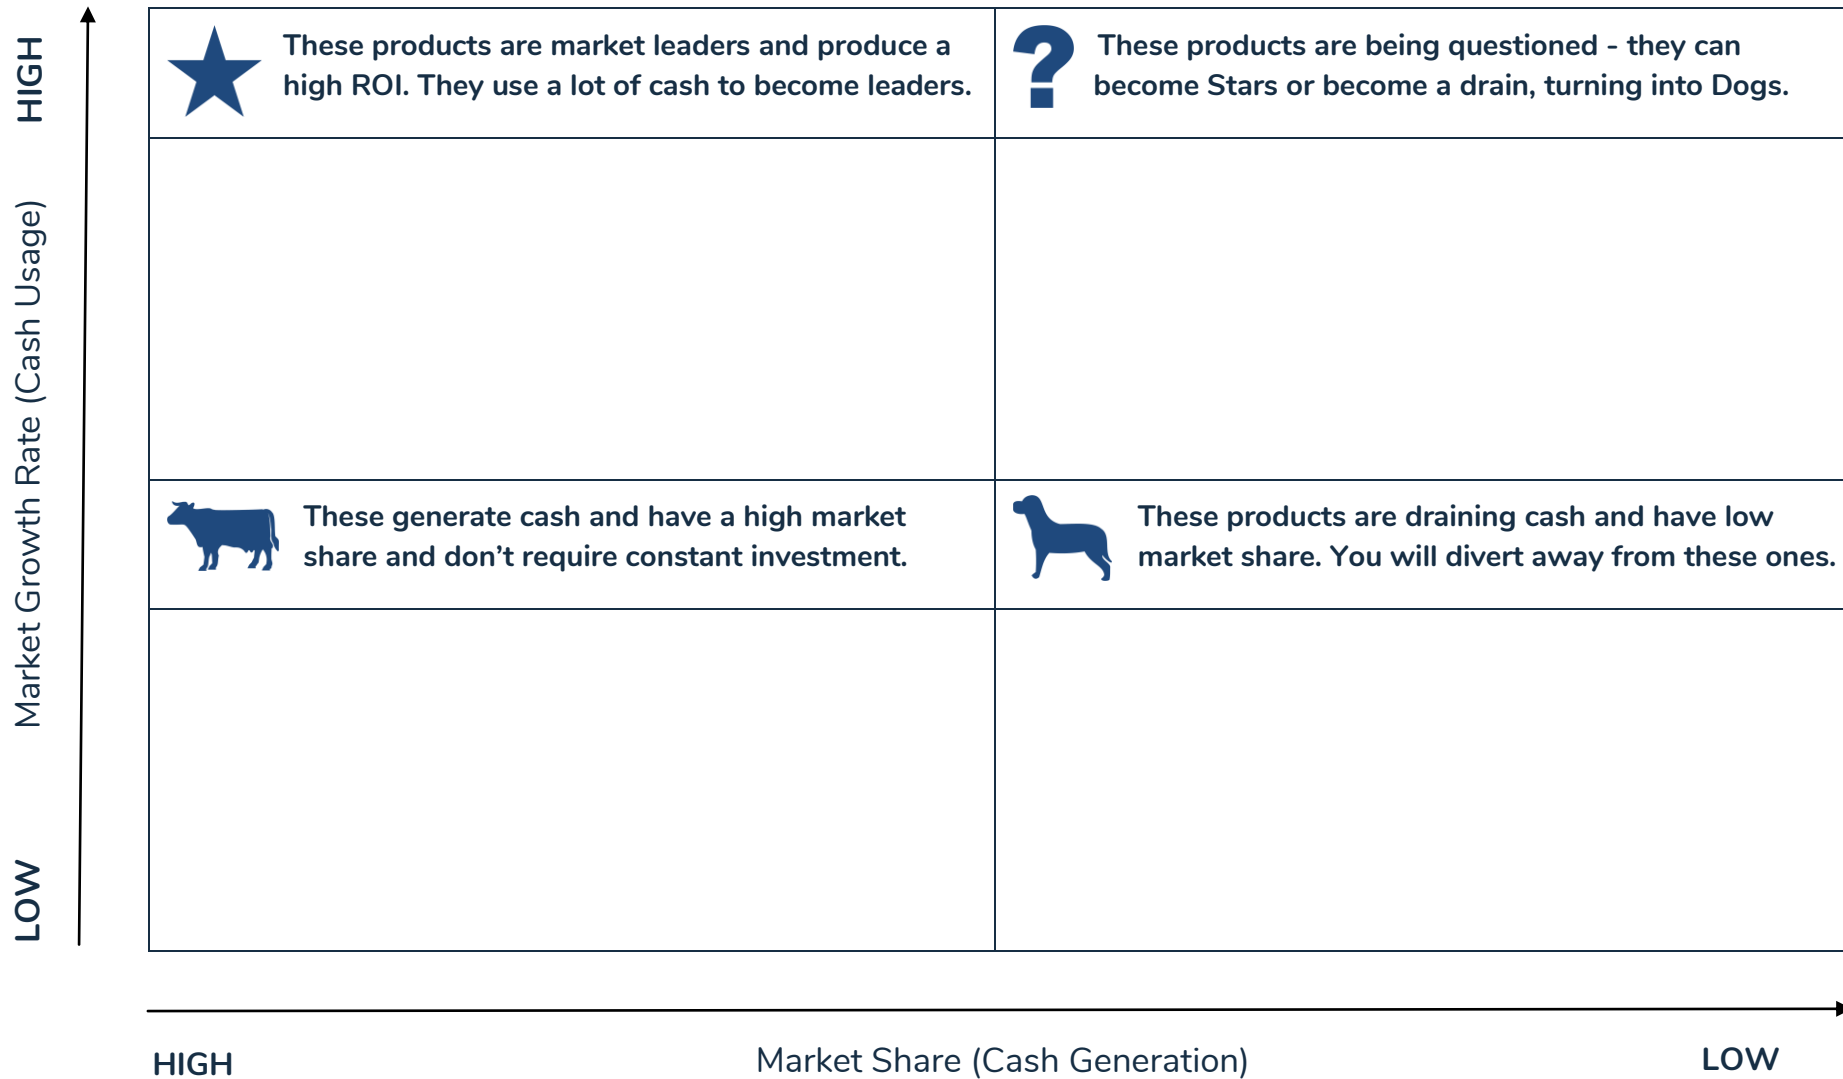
HIGH

Market Growth Rate (Cash Usage)

LOW

These products are market leaders and produce a high ROI. They use a lot of cash to become leaders.

These products are being questioned - they can become Stars or become a drain, turning into Dogs.

These generate cash and have a high market share and don't require constant investment.

These products are draining cash and have low market share. You will divert away from these ones.

HIGH

Market Share (Cash Generation)

LOW